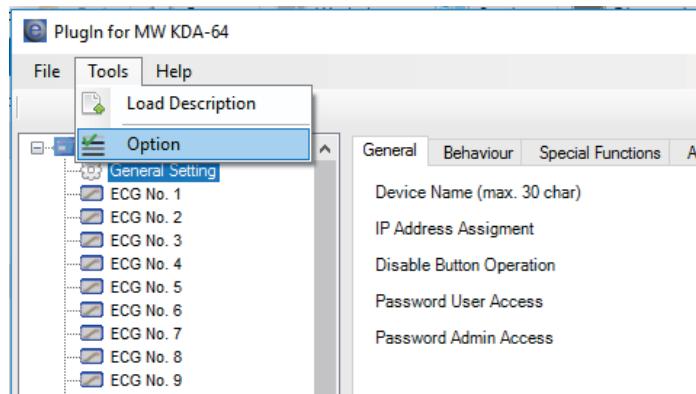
PlugIn for MW KDA-64

File Tools Help

Load Description

Option

General Setting
ECG No. 1
ECG No. 2
ECG No. 3
ECG No. 4
ECG No. 5
ECG No. 6
ECG No. 7
ECG No. 8
ECG No. 9

General | Behaviour | Special Functions | A

Device Name (max. 30 char)

IP Address Assigment

Disable Button Operation

Password User Access

Password Admin Access